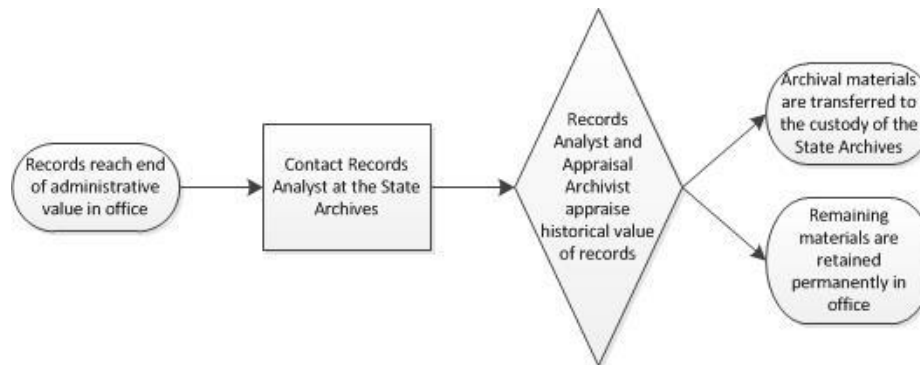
Records reach end of administrative value in office

Contact Records Analyst at the State Archives

Records Analyst and Appraisal Archivist appraise historical value of records

Archival materials are transferred to the custody of the State Archives

Remaining materials are retained permanently in office